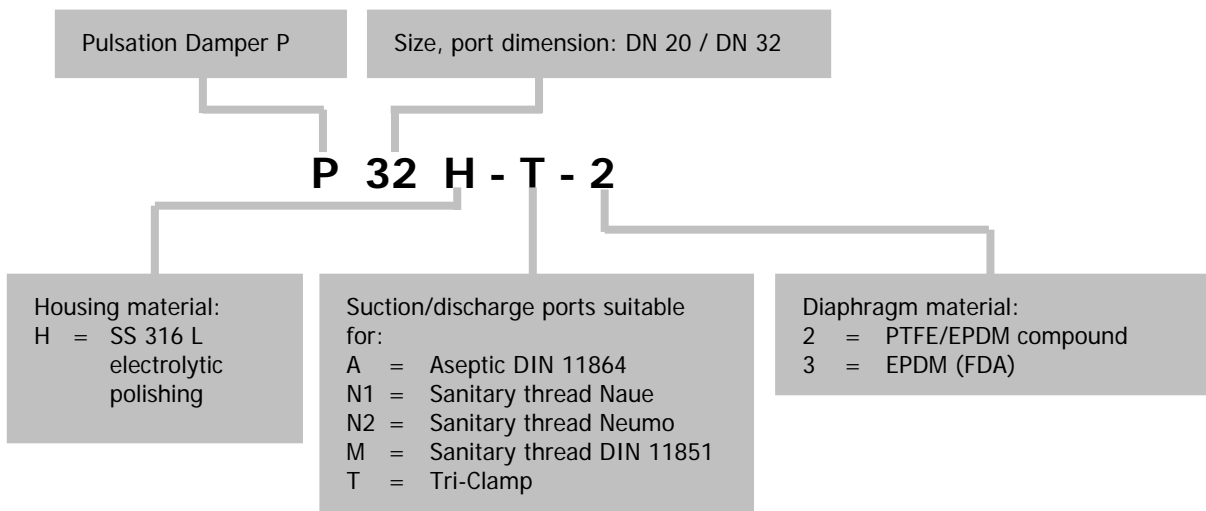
Pulsation Damper P

Size, port dimension: DN 20 / DN 32

P 32 H - T - 2

Housing material:
H = SS 316 L electrolytic polishing

Suction/discharge ports suitable for:
A = Aseptic DIN 11864
N1 = Sanitary thread Naue
N2 = Sanitary thread Neumo
M = Sanitary thread DIN 11851
T = Tri-Clamp

Diaphragm material:
2 = PTFE/EPDM compound
3 = EPDM (FDA)